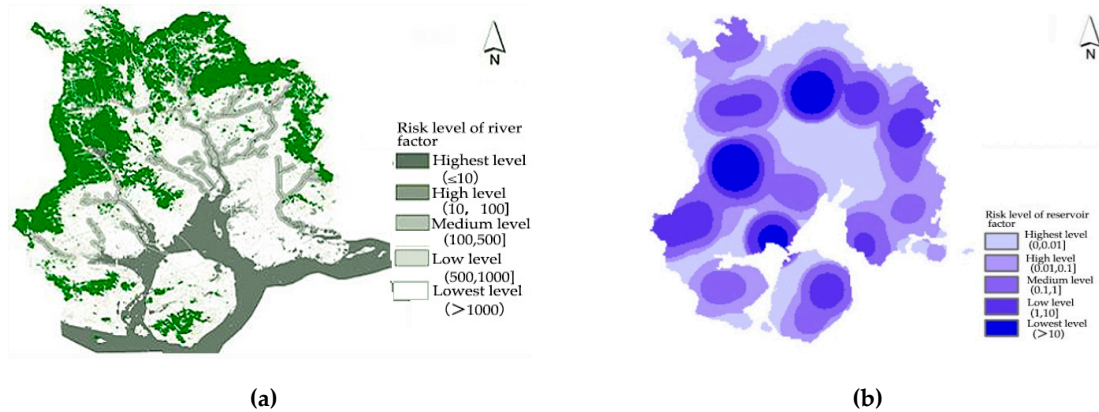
N

Risk level of river factor

Highest level (≤10)

High level (10, 100]

Medium level (100,500]

Low level (500,1000]

Lowest level (>1000)

N

Risk level of reservoir factor

Highest level (0,0.01]

High level (0.01,0.1]

Medium level (0.1,1]

Low level (1,10]

Lowest level (>10)

(a)

(b)